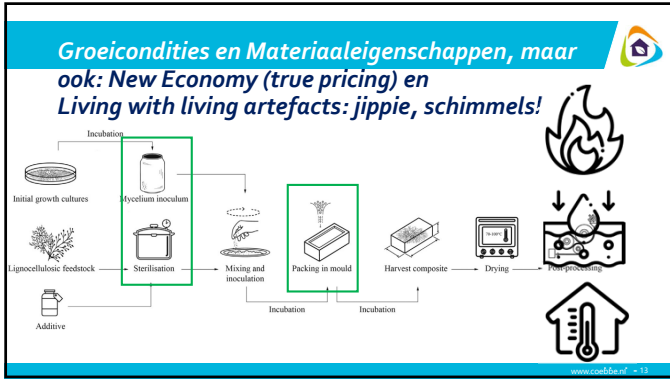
Groeicondities en Materiaaleigenschappen, maar ook: New Economy (true pricing) en Living with living artefacts: jippie, schimmels!

Incubation

Initial growth cultures

Mycelium inoculum

Lignocellulosic feedstock

Sterilisation

Mixing and inoculation

Packing in mould

Harvest composite

Drying

Post-processing

Additive

Incubation

Incubation

70-100°C

www.coebbe.nl • 13